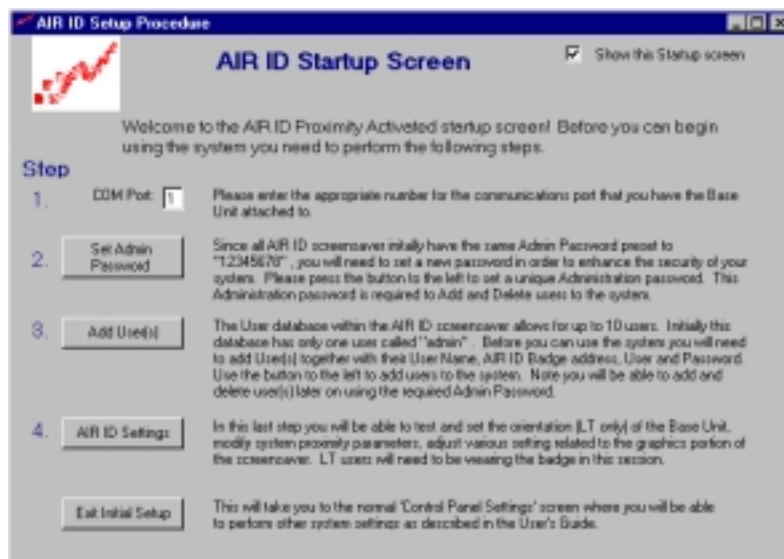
AIR ID Setup Procedure

AIR ID Startup Screen

Show this Startup screen

Welcome to the AIR ID Proximity Activated startup screen! Before you can begin using the system you need to perform the following steps.

Step

1. COM Port: 1

Please enter the appropriate number for the communications port that you have the Base Unit attached to.

2. Set Admin Password

Since all AIR ID screensaver initially have the same Admin Password preset to "12345678" , you will need to set a new password in order to enhance the security of your system. Please press the button to the left to set a unique Administration password. This Administration password is required to Add and Delete users to the system.

3. Add User(s)

The User database within the AIR ID screensaver allows for up to 10 users. Initially this database has only one user called "admin" . Before you can use the system you will need to add User(s) together with their User Name, AIR ID Badge address, User and Password. Use the button to the left to add users to the system. Note you will be able to add and delete user(s) later on using the required Admin Password.

4. AIR ID Settings

In this last step you will be able to test and set the orientation (LT only) of the Base Unit, modify system proximity parameters, adjust various setting related to the graphics portion of the screensaver. LT users will need to be wearing the badge in this session.

Exit Initial Setup

This will take you to the normal 'Control Panel Settings' screen where you will be able to perform other system settings as described in the User's Guide.